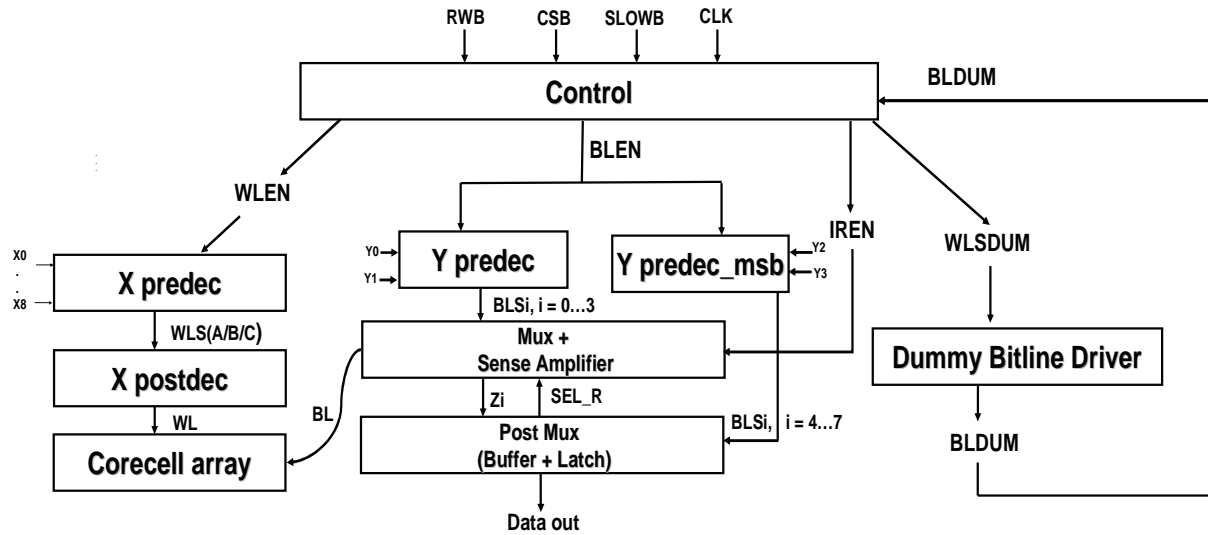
RWB
CSB
SLOWB
CLK
Control
BLDUM
BLEN
WLEN
IREN
WLSDUM
X0
.
.
X8
X predec
Y0
Y1
Y predec
Y predec_msb
Y2
Y3
BLSi, i = 0…3
WLS(A/B/C)
Mux +
Sense Amplifier
Dummy Bitline Driver
X postdec
Zi
SEL_R
BL
WL
Post Mux
(Buffer + Latch)
BLSi, i = 4…7
BLDUM
Corecell array
Data out